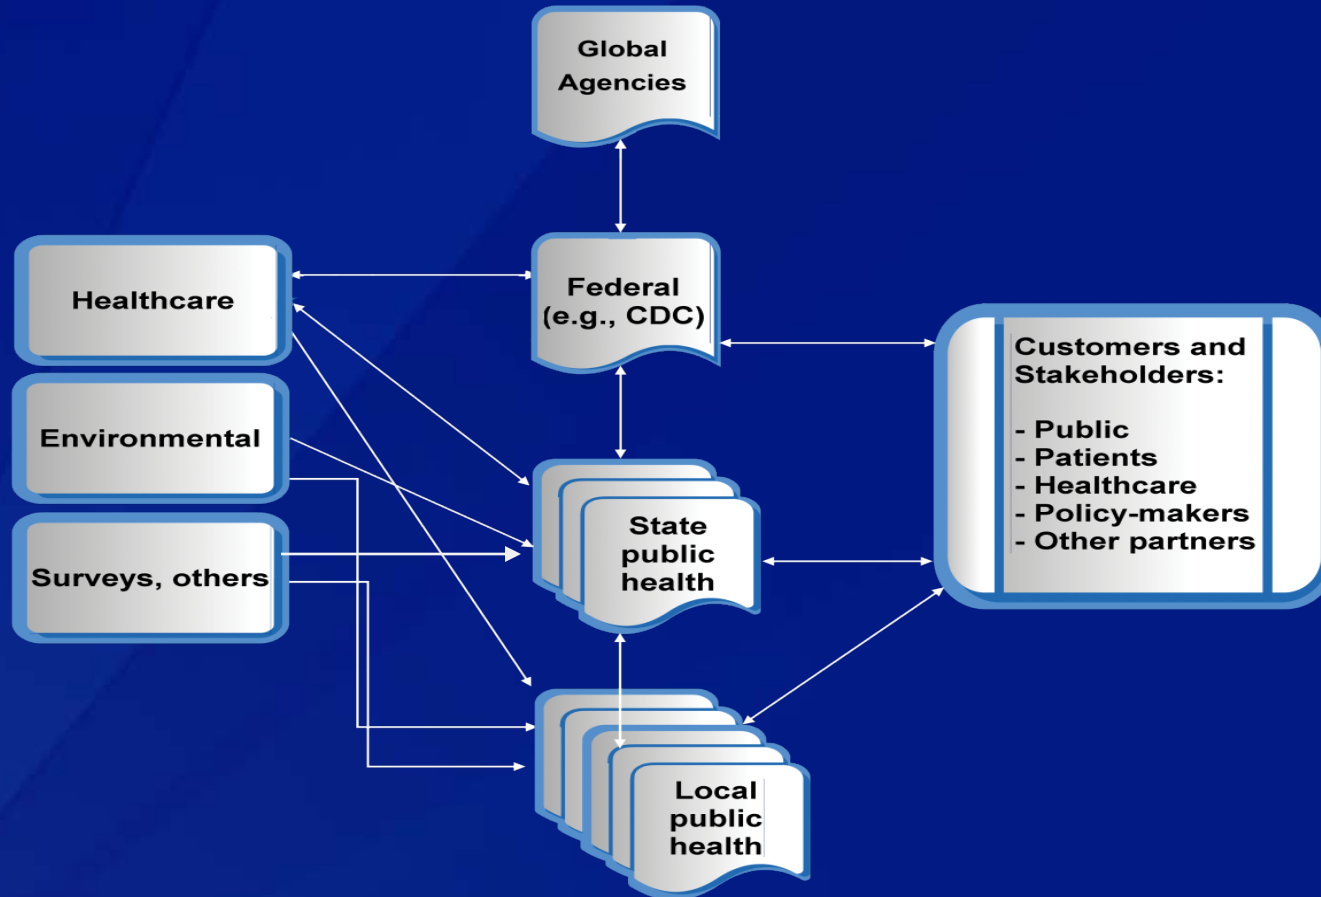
Global Agencies

Healthcare

Federal (e.g., CDC)

Customers and Stakeholders:

- Public
- Patients
- Healthcare
- Policy-makers
- Other partners

Environmental

State public health

Surveys, others

Local public health